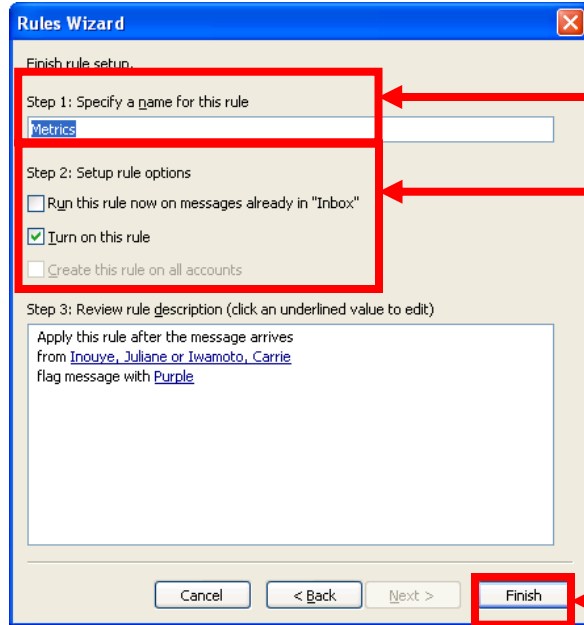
Rules Wizard

Finish rule setup.

Step 1: Specify a name for this rule

Metrics

Step 2: Setup rule options

Run this rule now on messages already in "Inbox"

Turn on this rule

Create this rule on all accounts

Step 3: Review rule description (click an underlined value to edit)

Apply this rule after the message arrives
from Inouye, Juliane or Iwamoto, Carrie
flag message with Purple

Cancel

< Back

Next >

Finish